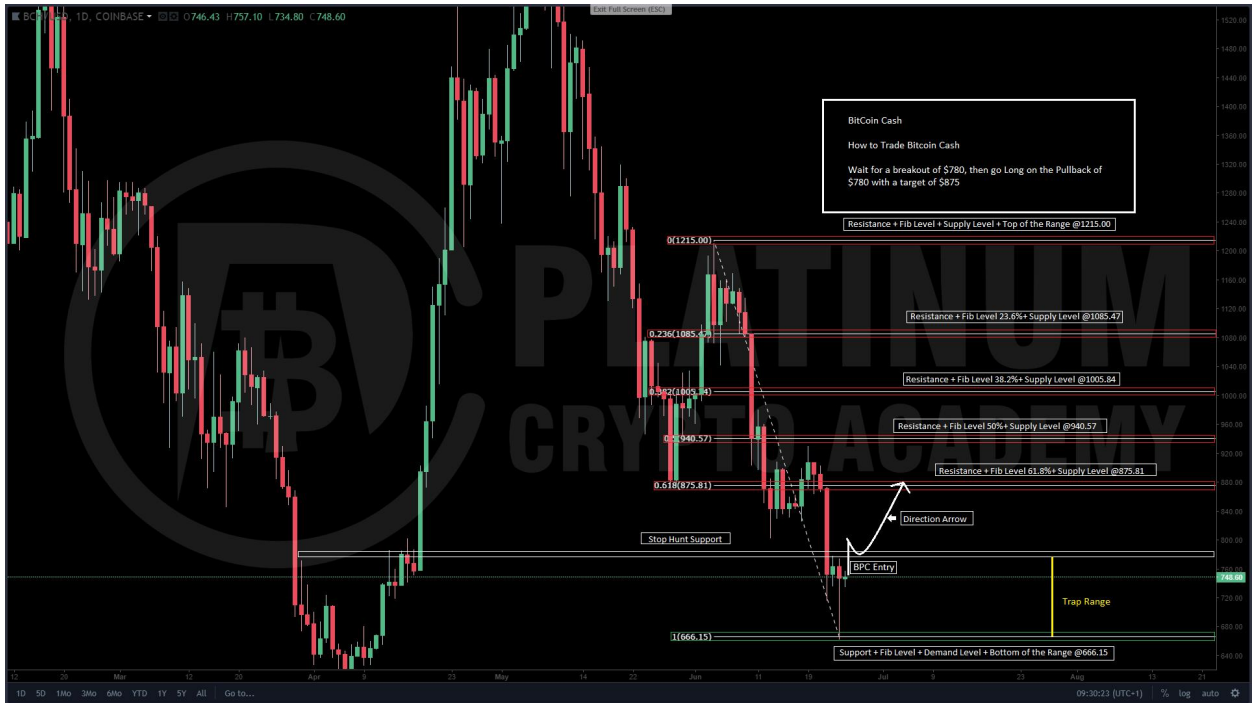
BC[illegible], 1D, COINBASE O746.43 H757.10 L734.80 C748.60

Exit Full Screen (ESC)

BitCoin Cash

How to Trade Bitcoin Cash

Wait for a breakout of $780, then go Long on the Pullback of $780 with a target of $875

Resistance + Fib Level + Supply Level + Top of the Range @1215.00

0(1215.00)

Resistance + Fib Level 23.6%+ Supply Level @1085.47

0.236(1085.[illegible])

Resistance + Fib Level 38.2%+ Supply Level @1005.84

0.3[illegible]2(1005.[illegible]4)

Resistance + Fib Level 50%+ Supply Level @940.57

0.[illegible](940.57)

Resistance + Fib Level 61.8%+ Supply Level @875.81

0.618(875.81)

Direction Arrow

Stop Hunt Support

BPC Entry

Trap Range

1(666.15)

Support + Fib Level + Demand Level + Bottom of the Range @666.15

PLATINUM CRYPTO ACADEMY

1520.00 1480.00 1440.00 1400.00 1360.00 1320.00 1280.00 1240.00 1200.00 1160.00 1120.00 1080.00 1040.00 1000.00 960.00 920.00 880.00 840.00 800.00 760.00 748.60 720.00 680.00 640.00

12 20 Mar 12 20 Apr 9 23 May 14 22 Jun 11 19 Jul 9 23 Aug 13 21

1D 5D 1Mo 3Mo 6Mo YTD 1Y 5Y All Go to...

09:30:23 (UTC+1) % log auto